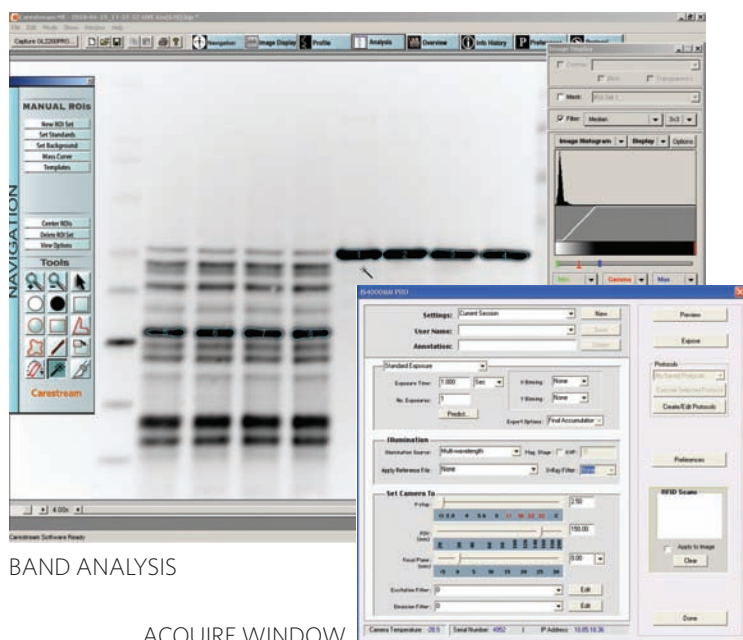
Carestream MI - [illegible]

Capture GL2200PRO

Navigation

Image Display

Profile

Analysis

Overview

Info History

Preferences

Protocol

MANUAL ROIs

New ROI Set

Set Standards

Set Background

Mass Curve

Templates

Center ROIs

Delete ROI Set

View Options

Tools

NAVIGATION

Carestream

Carestream Software Ready

Overlay

Mask

Filter: Median

3x3

Image Histogram

Display

Options

Min

Gamma

Max

BAND ANALYSIS

IS4000MM PRO

Settings: Current Session

New

User Name:

Save

Annotation:

Delete

Preview

Expose

Standard Exposure

Exposure Time: 1.000 Sec

X Binning: None

No. Exposures: 1

Y Binning: None

Predict...

Export Options: Final Accumulation

Protocols

No Saved Protocols

Execute Selected Protocol

Create/Edit Protocols

Illumination

Illumination Source: Multi-wavelength

Flag. Shape

Apply Reference File: None

Preferences

Set Camera To

f-stop

2.50

150.00

Focal Plane (mm)

0.00

Excitation Filter: 0

Edit

Emission Filter: 0

Edit

RFID Scans

Apply to Image

Clear

Done

Camera Temperature: -28.5

Serial Number: 4952

IP Address: 10.65.16.36

ACQUIRE WINDOW